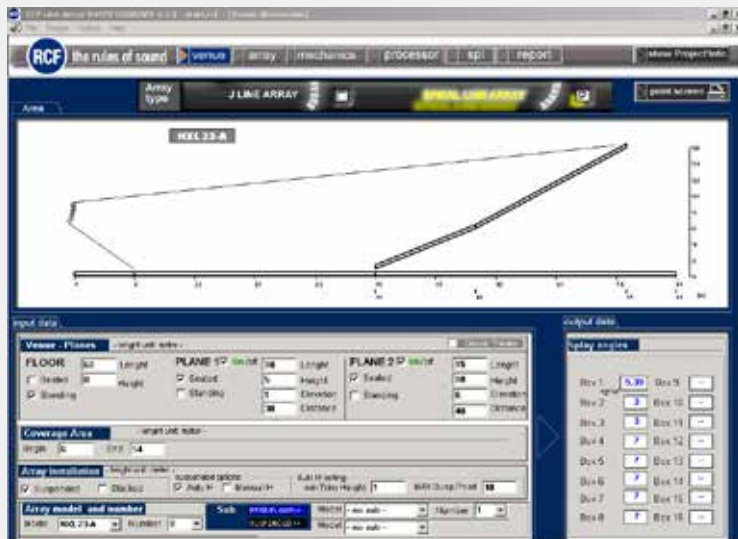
RCF the rules of sound | venue | array | mechanics | processor | spl | report | show Project Info

Array type | J LINE ARRAY | SPIRAL LINE ARRAY | print screen

Area

HDL 20-A

input data

Venue - Planes - length unit: meter -

FLOOR
Seated
Standing
50 Length
0 Height

PLANE 1° on/off
Seated
Standing
30 Length
5 Height
1 Elevation
30 Distance

PLANE 2° on/off
Seated
Standing
15 Length
10 Height
6 Elevation
40 Distance

Coverage Area - length unit: meter -
angle 6 | 14

Array installation - height unit: meter -
Suspended | Stacked | Auto H | Manual H | min Trim Height 1 | MAX Drop Point 10

Array model and number
Model HDL 20-A | Number 8

Sub
Model - no sub -
Model - no sub -
Number 1

output data

Splay angles

| Box 1 | 5.39 | Box 9 | -- |
|---|---|---|---|
| Box 2 | 3 | Box 10 | -- |
| Box 3 | 3 | Box 11 | -- |
| Box 4 | 7 | Box 12 | -- |
| Box 5 | 7 | Box 13 | -- |
| Box 6 | 7 | Box 14 | -- |
| Box 7 | 7 | Box 15 | -- |
| Box 8 | 7 | Box 16 | -- |